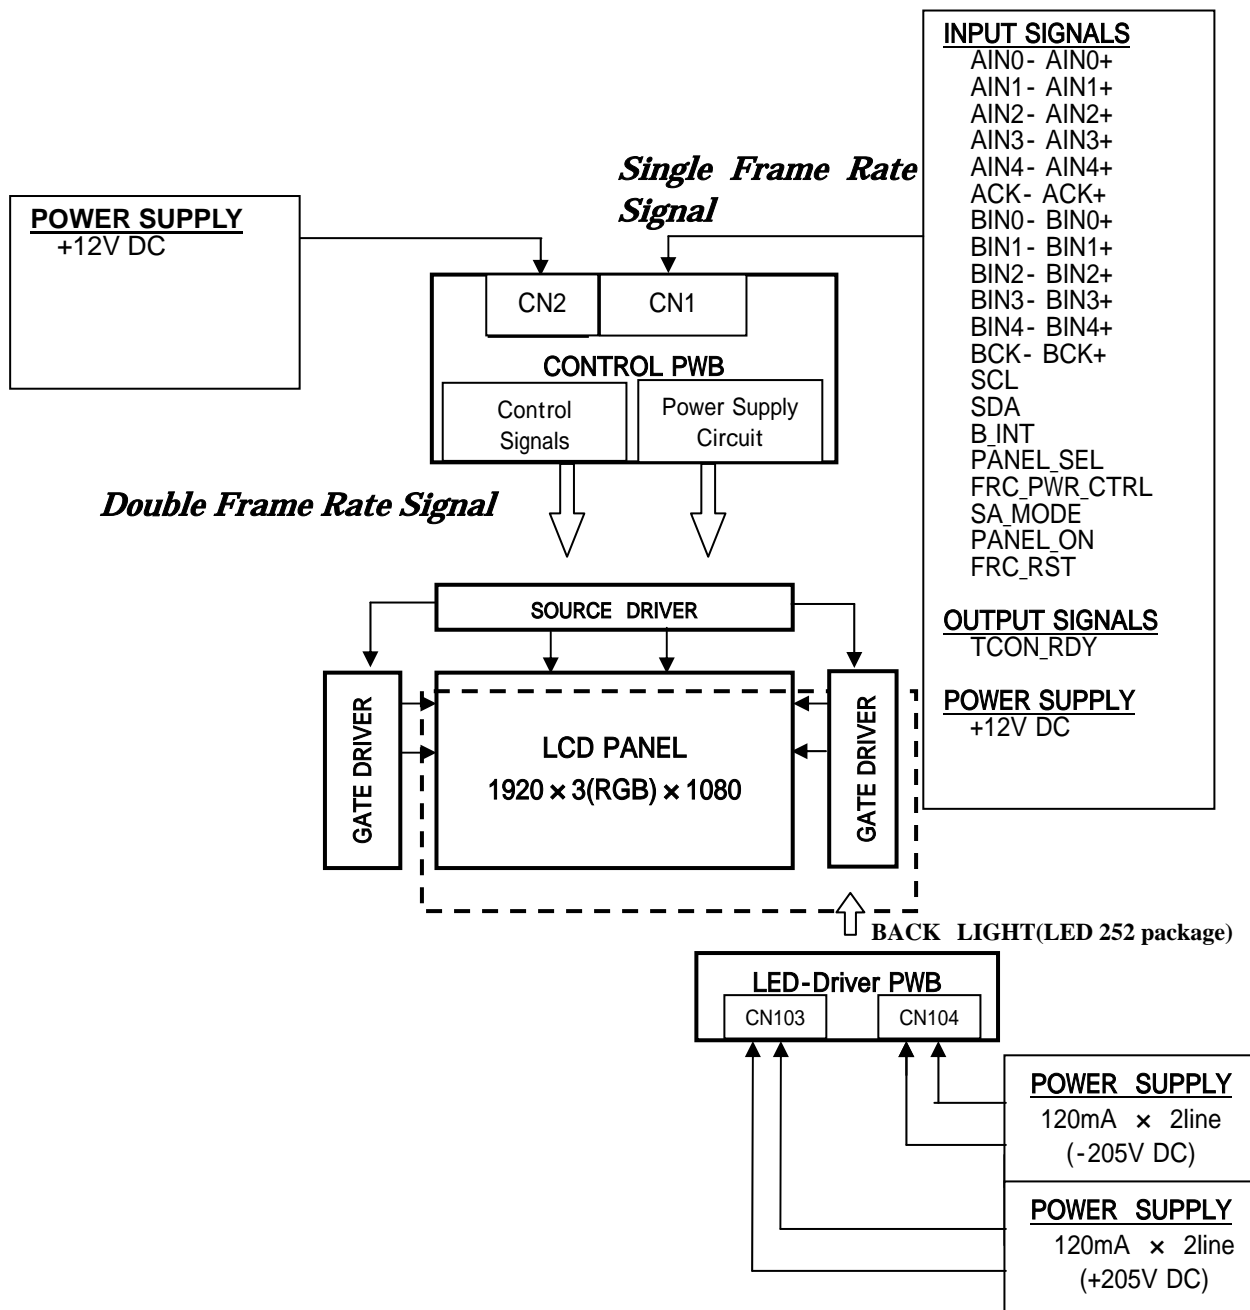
INPUT SIGNALS
AIN0- AIN0+
AIN1- AIN1+
AIN2- AIN2+
AIN3- AIN3+
AIN4- AIN4+
ACK- ACK+
BIN0- BIN0+
BIN1- BIN1+
BIN2- BIN2+
BIN3- BIN3+
BIN4- BIN4+
BCK- BCK+
SCL
SDA
B_INT
PANEL_SEL
FRC_PWR_CTRL
SA_MODE
PANEL_ON
FRC_RST

OUTPUT SIGNALS
TCON_RDY

POWER SUPPLY
+12V DC

Single Frame Rate Signal

POWER SUPPLY
+12V DC

CN2
CN1
CONTROL PWB
Control Signals
Power Supply Circuit

Double Frame Rate Signal

SOURCE DRIVER
GATE DRIVER
LCD PANEL
1920 × 3(RGB) × 1080
GATE DRIVER

BACK LIGHT(LED 252 package)

LED-Driver PWB
CN103
CN104

POWER SUPPLY
120mA × 2line
(-205V DC)

POWER SUPPLY
120mA × 2line
(+205V DC)